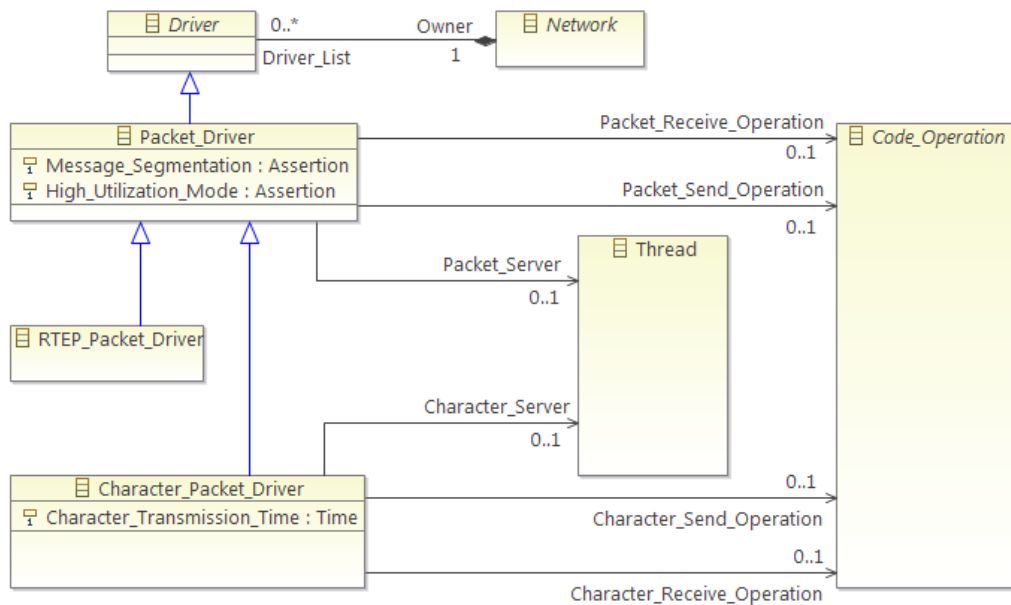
Driver

0..*

Owner

Network

Driver_List

1

Packet_Driver

Message_Segmentation : Assertion

High_Utilization_Mode : Assertion

Packet_Receive_Operation

0..1

Code_Operation

Packet_Send_Operation

0..1

Packet_Server

Thread

0..1

RTEP_Packet_Driver

Character_Server

0..1

Character_Packet_Driver

Character_Transmission_Time : Time

0..1

Character_Send_Operation

0..1

Character_Receive_Operation